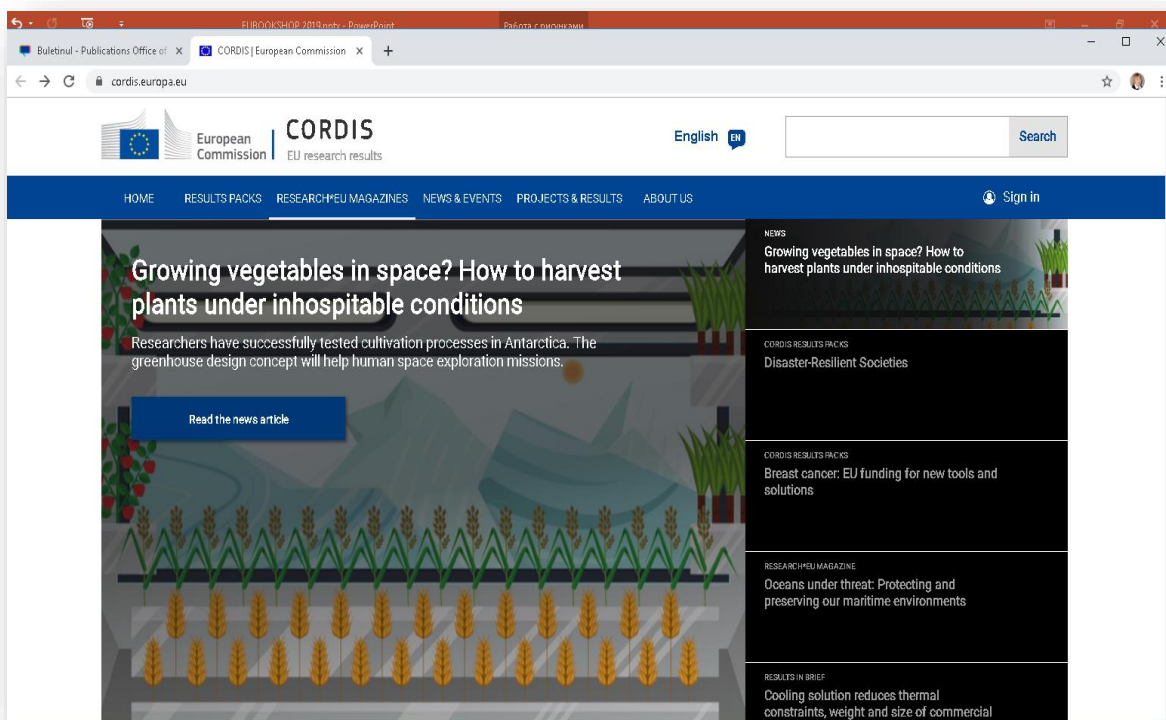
EUBOOKSHOP 2019.pptx - PowerPoint
Работа с рисунками

Buletinul - Publications Office of ×
CORDIS | European Commission ×
+

cordis.europa.eu

European Commission
CORDIS
EU research results

English EN
Search

HOME
RESULTS PACKS
RESEARCH*EU MAGAZINES
NEWS & EVENTS
PROJECTS & RESULTS
ABOUT US
Sign in

Growing vegetables in space? How to harvest plants under inhospitable conditions

Researchers have successfully tested cultivation processes in Antarctica. The greenhouse design concept will help human space exploration missions.

Read the news article

NEWS
Growing vegetables in space? How to harvest plants under inhospitable conditions

CORDIS RESULTS PACKS
Disaster-Resilient Societies

CORDIS RESULTS PACKS
Breast cancer: EU funding for new tools and solutions

RESEARCH*EU MAGAZINE
Oceans under threat: Protecting and preserving our maritime environments

RESULTS IN BRIEF
Cooling solution reduces thermal constraints, weight and size of commercial